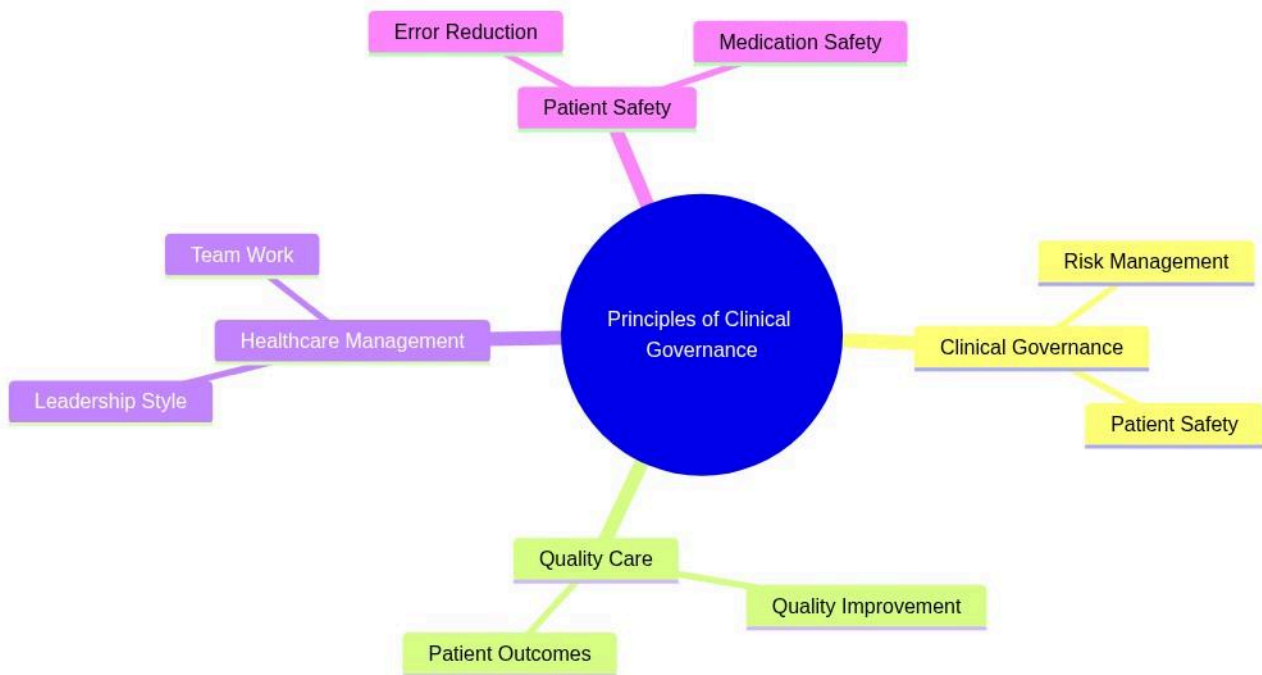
Error Reduction

Medication Safety

Patient Safety

Team Work

Healthcare Management

Leadership Style

Principles of Clinical Governance

Risk Management

Clinical Governance

Patient Safety

Quality Care

Quality Improvement

Patient Outcomes